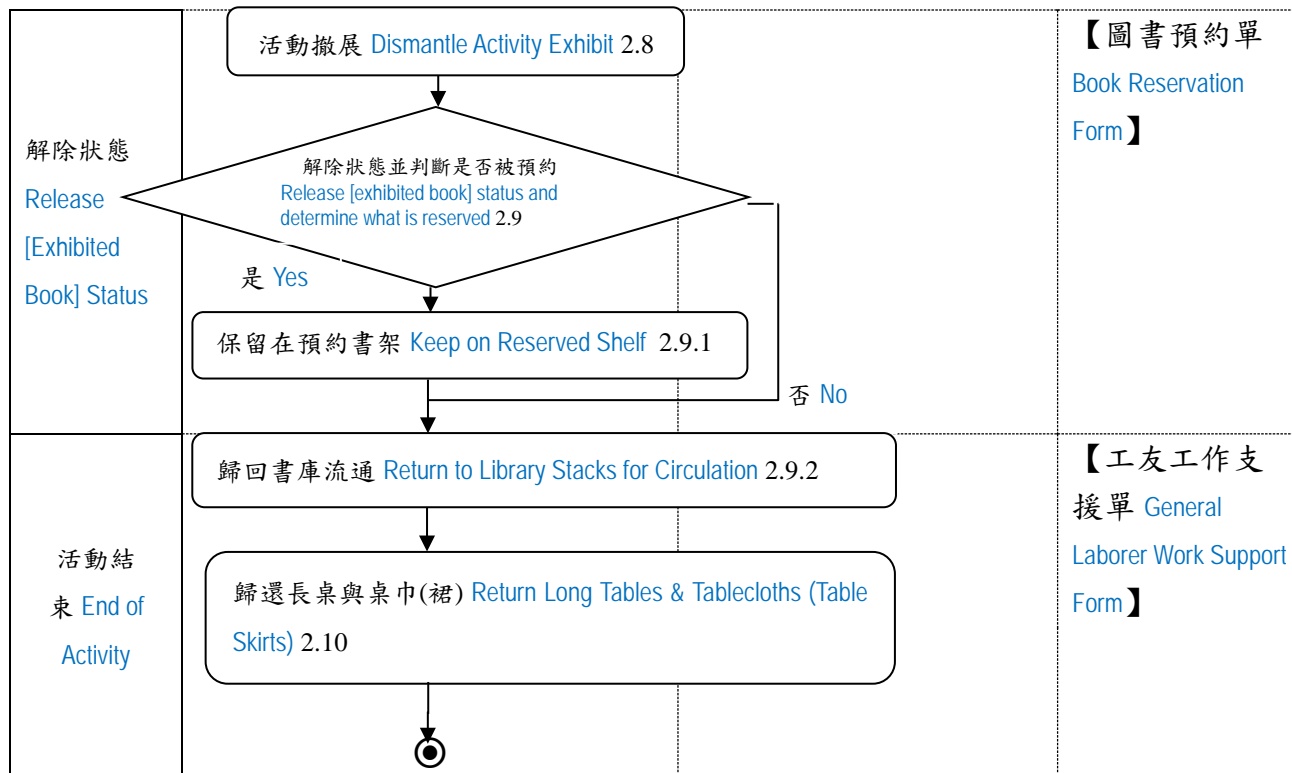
活動撤展 Dismantle Activity Exhibit 2.8

【圖書預約單 Book Reservation Form】

解除狀態 Release [Exhibited Book] Status

解除狀態並判斷是否被預約 Release [exhibited book] status and determine what is reserved 2.9

是 Yes

保留在預約書架 Keep on Reserved Shelf 2.9.1

否 No

歸回書庫流通 Return to Library Stacks for Circulation 2.9.2

【工友工作支援單 General Laborer Work Support Form】

活動結束 End of Activity

歸還長桌與桌巾(裙) Return Long Tables & Tablecloths (Table Skirts) 2.10